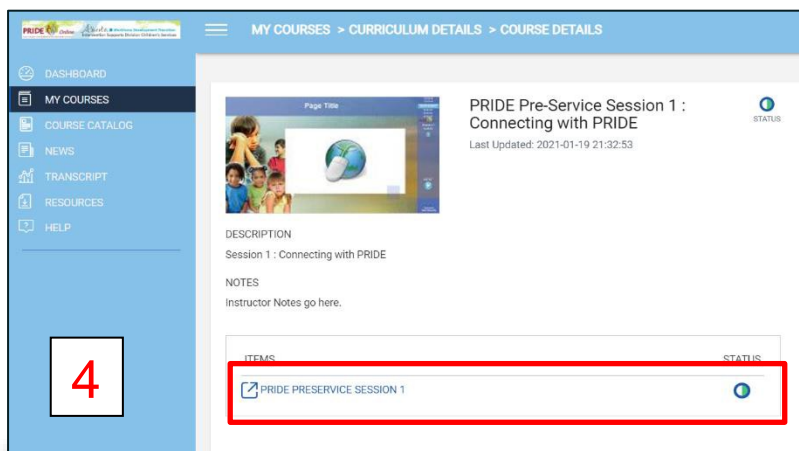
PRIDE Online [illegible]

MY COURSES > CURRICULUM DETAILS > COURSE DETAILS

DASHBOARD
MY COURSES
COURSE CATALOG
NEWS
TRANSCRIPT
RESOURCES
HELP

Page Title

PRIDE Pre-Service Session 1 : Connecting with PRIDE

Last Updated: 2021-01-19 21:32:53

STATUS

DESCRIPTION
Session 1 : Connecting with PRIDE

NOTES
Instructor Notes go here.

ITEMS
STATUS
PRIDE PRESERVICE SESSION 1

4